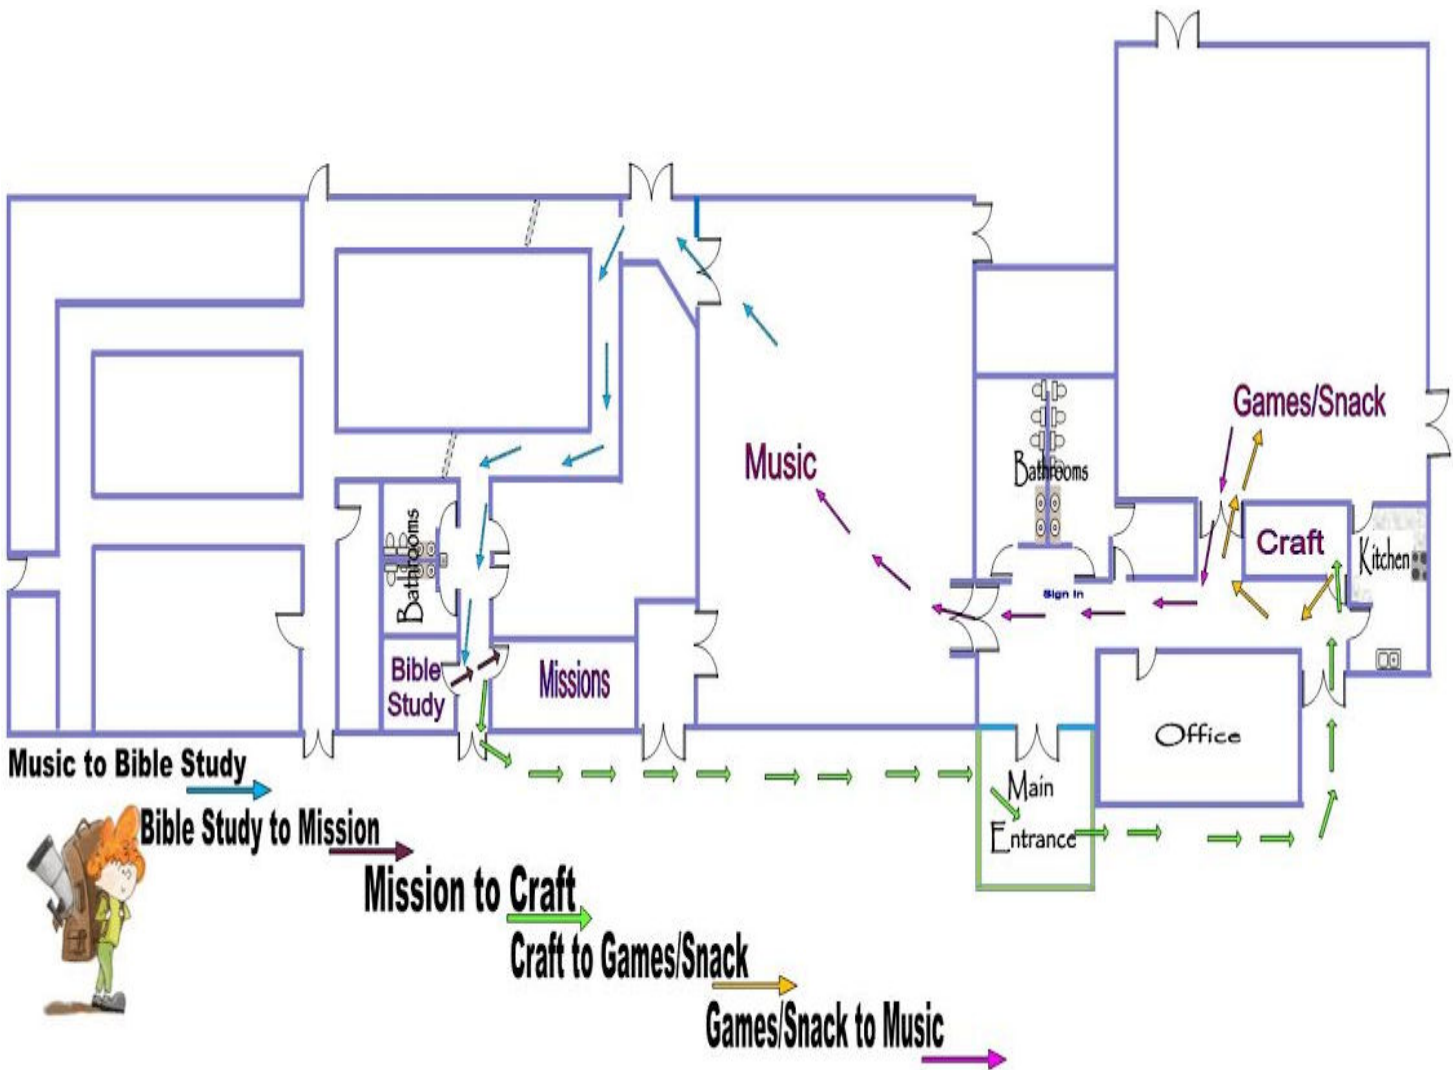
Games/Snack

Music

Bathrooms

Craft

Kitchen

Bathrooms

Sign In

Bible Study

Missions

Office

Main Entrance

Music to Bible Study

Bible Study to Mission

Mission to Craft

Craft to Games/Snack

Games/Snack to Music